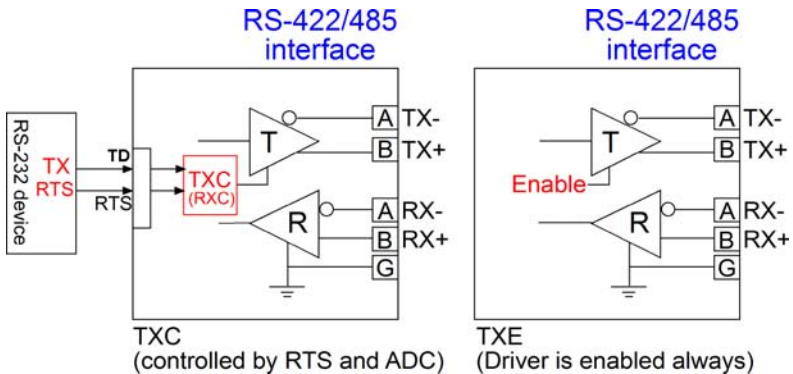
RS-422/485 interface

RS-232 device

TX
RTS

TD
RTS

TXC
(RXC)

T
R

A TX-
B TX+
A RX-
B RX+
G

TXC
(controlled by RTS and ADC)

RS-422/485 interface

T
Enable
R

A TX-
B TX+
A RX-
B RX+
G

TXE
(Driver is enabled always)